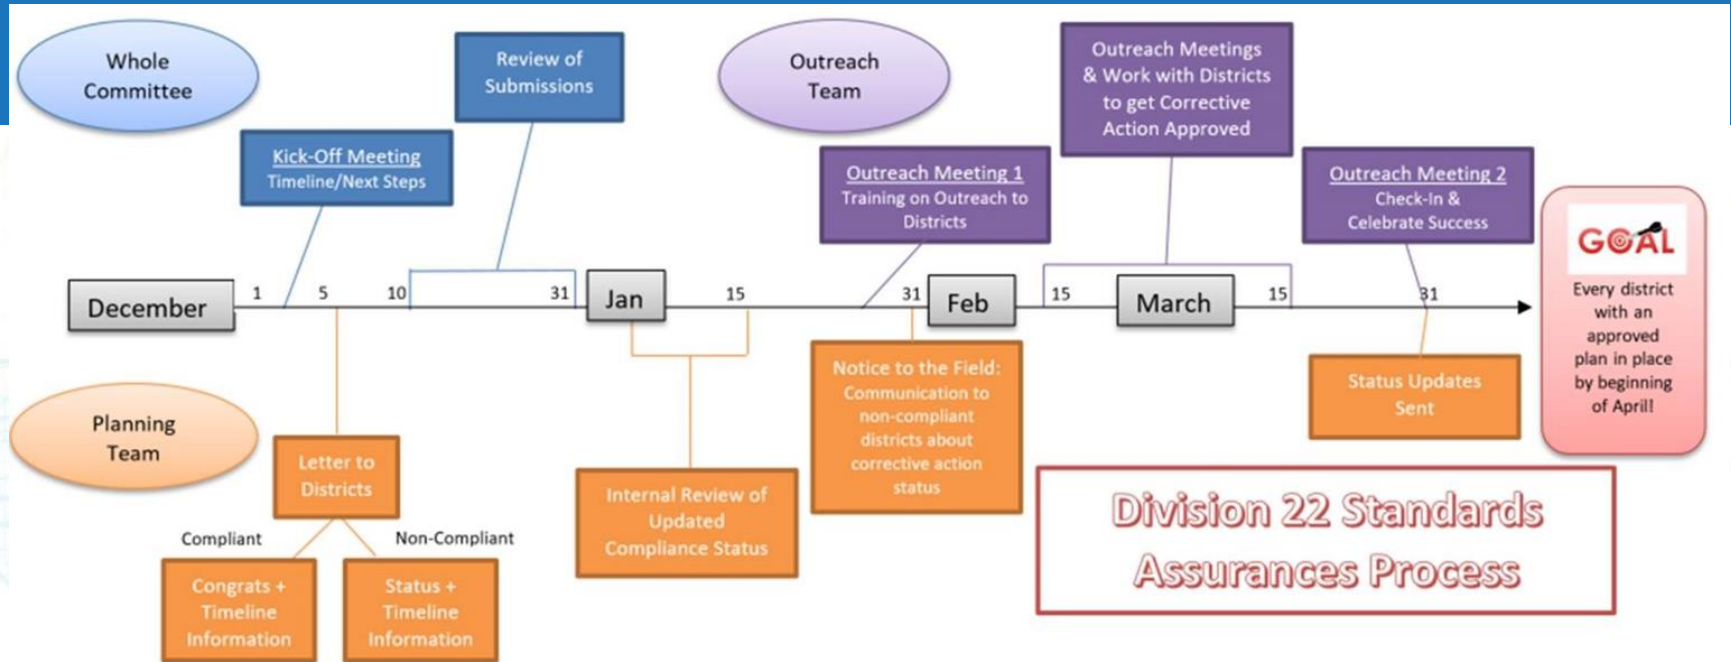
Whole Committee

Review of Submissions

Outreach Team

Outreach Meetings & Work with Districts to get Corrective Action Approved

Kick-Off Meeting
Timeline/Next Steps

Outreach Meeting 1
Training on Outreach to Districts

Outreach Meeting 2
Check-In & Celebrate Success

GOAL
Every district with an approved plan in place by beginning of April!

December 1 5 10 31 Jan 15 31 Feb 15 March 15 31

Planning Team

Letter to Districts

Compliant

Non-Compliant

Congrats + Timeline Information

Status + Timeline Information

Internal Review of Updated Compliance Status

Notice to the Field: Communication to non-compliant districts about corrective action status

Status Updates Sent

Division 22 Standards Assurances Process